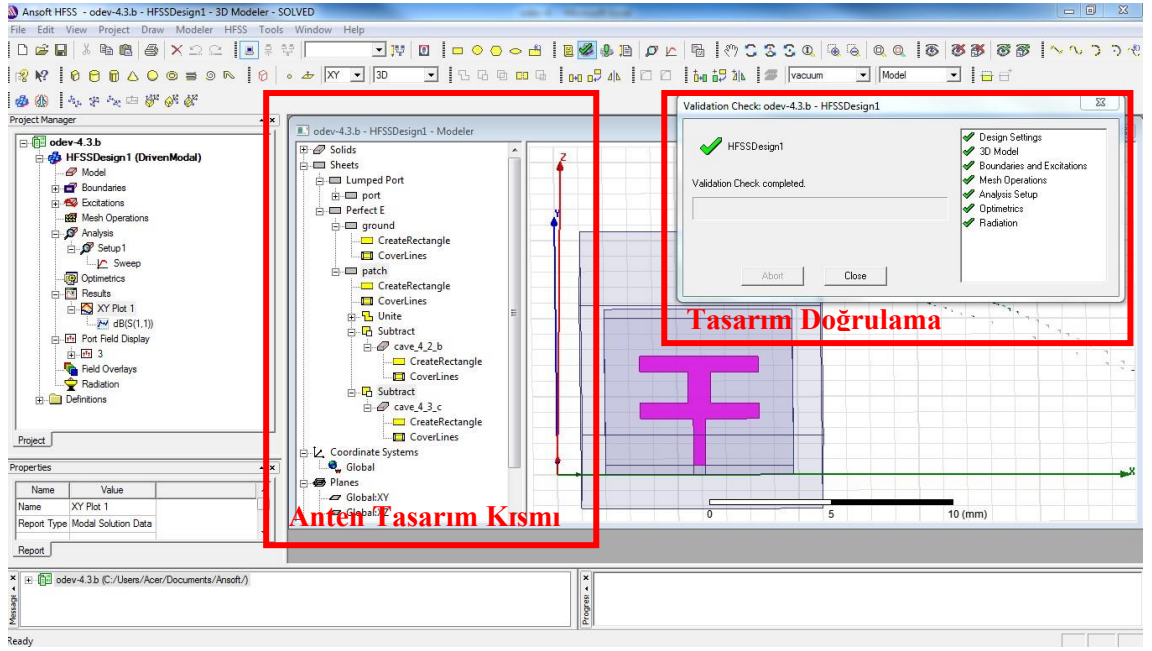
Ansoft HFSS - odev-4.3.b - HFSSDesign1 - 3D Modeler - SOLVED

File Edit View Project Draw Modeler HFSS Tools Window Help

XY 3D vacuum Model

Project Manager

odev-4.3.b
HFSSDesign1 (DrivenModal)
Model
Boundaries
Excitations
Mesh Operations
Analysis
Setup1
Sweep
Optimetrics
Results
XY Plot 1
dB(S(1,1))
Port Field Display
3
Field Overlays
Radiation
Definitions

Project

Properties

| Name | Value |
|---|---|
| Name | XY Plot 1 |
| Report Type | Modal Solution Data |

Report

odev-4.3.b - HFSSDesign1 - Modeler

Solids
Sheets
Lumped Port
port
Perfect E
ground
CreateRectangle
CoverLines
patch
CreateRectangle
CoverLines
Unite
Subtract
cave_4_2_b
CreateRectangle
CoverLines
Subtract
cave_4_3_c
CreateRectangle
CoverLines
Coordinate Systems
Global
Planes
Global:XY
Global:YZ

Anten Tasarım Kısmı

Z
Y
X

0 5 10 (mm)

Validation Check: odev-4.3.b - HFSSDesign1

HFSSDesign1

Validation Check completed.

Abort Close

Design Settings
3D Model
Boundaries and Excitations
Mesh Operations
Analysis Setup
Optimetrics
Radiation

Tasarım Doğrulama

odev-4.3.b (C:/Users/Acer/Documents/Ansoft/)

Message

Progress

Ready